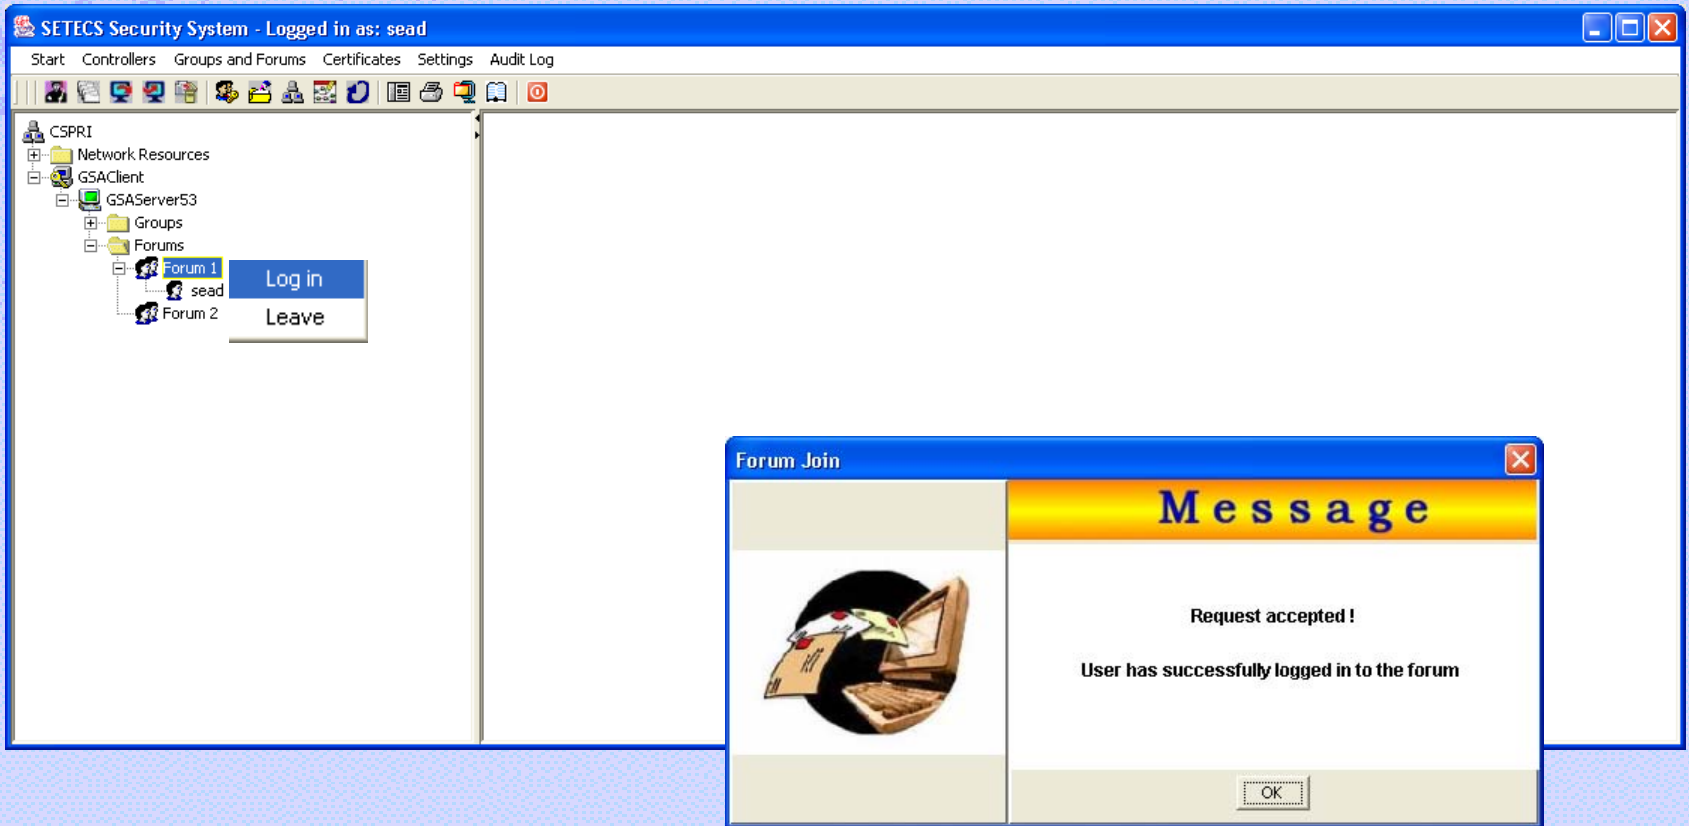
SETECS Security System - Logged in as: sead

Start Controllers Groups and Forums Certificates Settings Audit Log

CSPRI
Network Resources
GSAClient
GSAServer53
Groups
Forums
Forum 1
sead
Forum 2

Log in
Leave

Forum Join

Message

Request accepted !

User has successfully logged in to the forum

OK